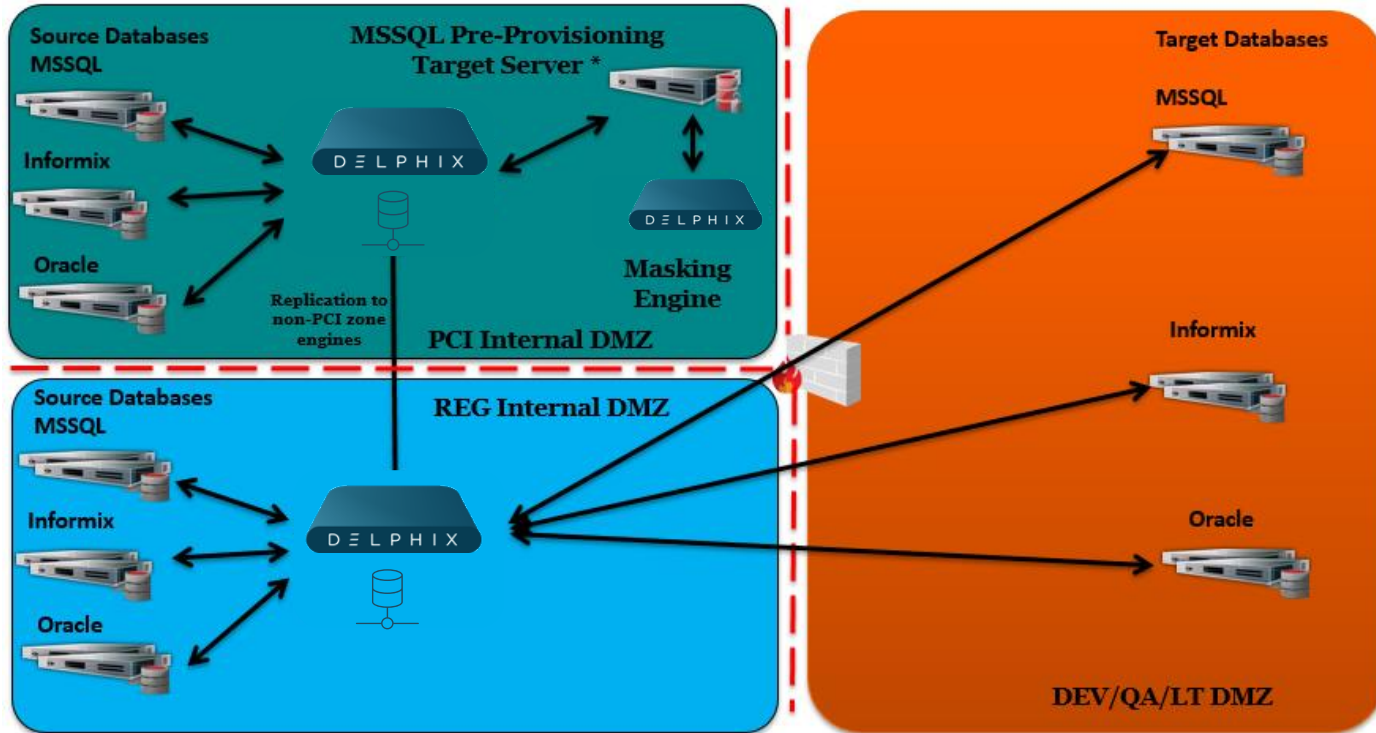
Source Databases
MSSQL

MSSQL Pre-Provisioning
Target Server *

Informix

DELPHIX

DELPHIX

Oracle

Masking
Engine

Replication to non-PCI zone engines

PCI Internal DMZ

Target Databases

MSSQL

Informix

Oracle

Source Databases
MSSQL

REG Internal DMZ

Informix

DELPHIX

Oracle

DEV/QA/LT DMZ